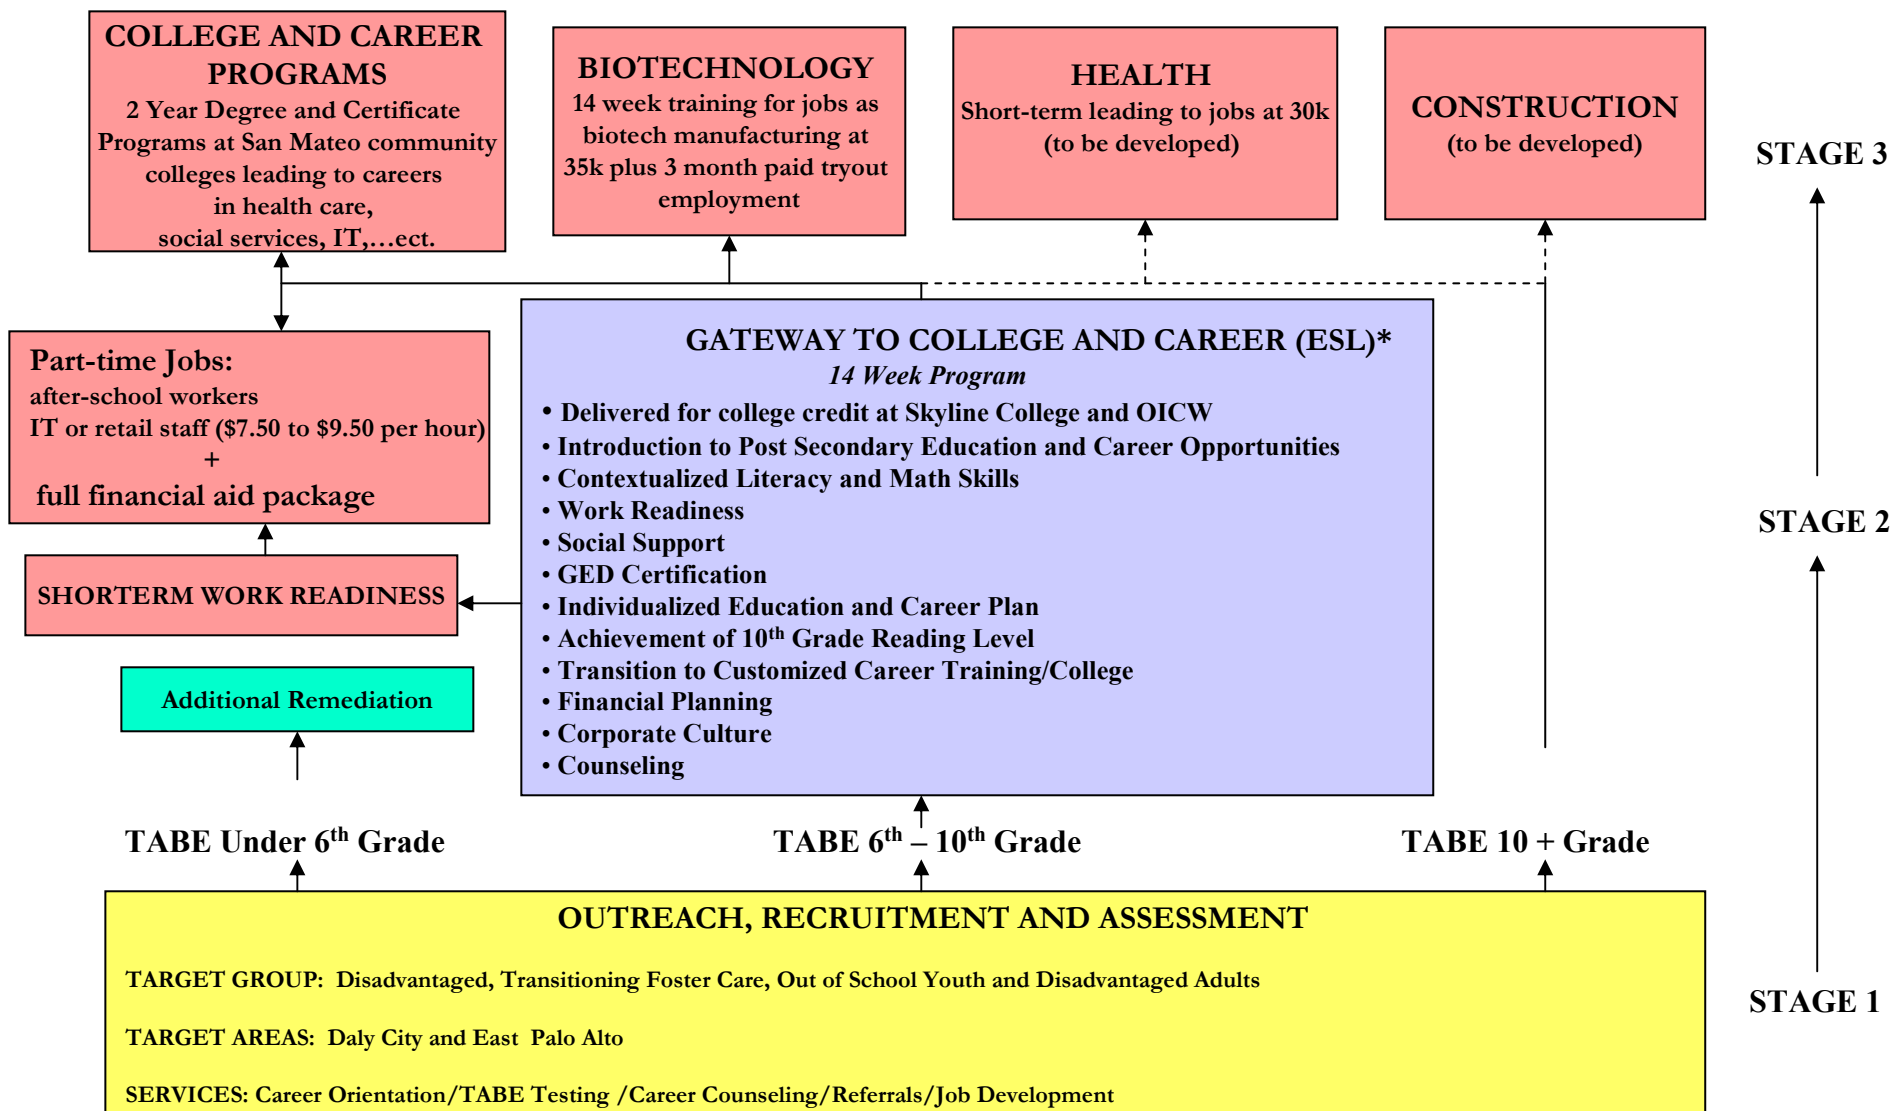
COLLEGE AND CAREER PROGRAMS
2 Year Degree and Certificate Programs at San Mateo community colleges leading to careers in health care, social services, IT,…ect.

BIOTECHNOLOGY
14 week training for jobs as biotech manufacturing at 35k plus 3 month paid tryout employment

HEALTH
Short-term leading to jobs at 30k (to be developed)

CONSTRUCTION
(to be developed)

STAGE 3

Part-time Jobs:
after-school workers
IT or retail staff ($7.50 to $9.50 per hour)
+
full financial aid package

GATEWAY TO COLLEGE AND CAREER (ESL)*
14 Week Program
• Delivered for college credit at Skyline College and OICW
• Introduction to Post Secondary Education and Career Opportunities
• Contextualized Literacy and Math Skills
• Work Readiness
• Social Support
• GED Certification
• Individualized Education and Career Plan
• Achievement of 10$^{th}$ Grade Reading Level
• Transition to Customized Career Training/College
• Financial Planning
• Corporate Culture
• Counseling

STAGE 2

SHORTERM WORK READINESS

Additional Remediation

TABE Under 6$^{th}$ Grade

TABE 6$^{th}$ – 10$^{th}$ Grade

TABE 10 + Grade

OUTREACH, RECRUITMENT AND ASSESSMENT

TARGET GROUP: Disadvantaged, Transitioning Foster Care, Out of School Youth and Disadvantaged Adults

TARGET AREAS: Daly City and East Palo Alto

SERVICES: Career Orientation/TABE Testing /Career Counseling/Referrals/Job Development

STAGE 1